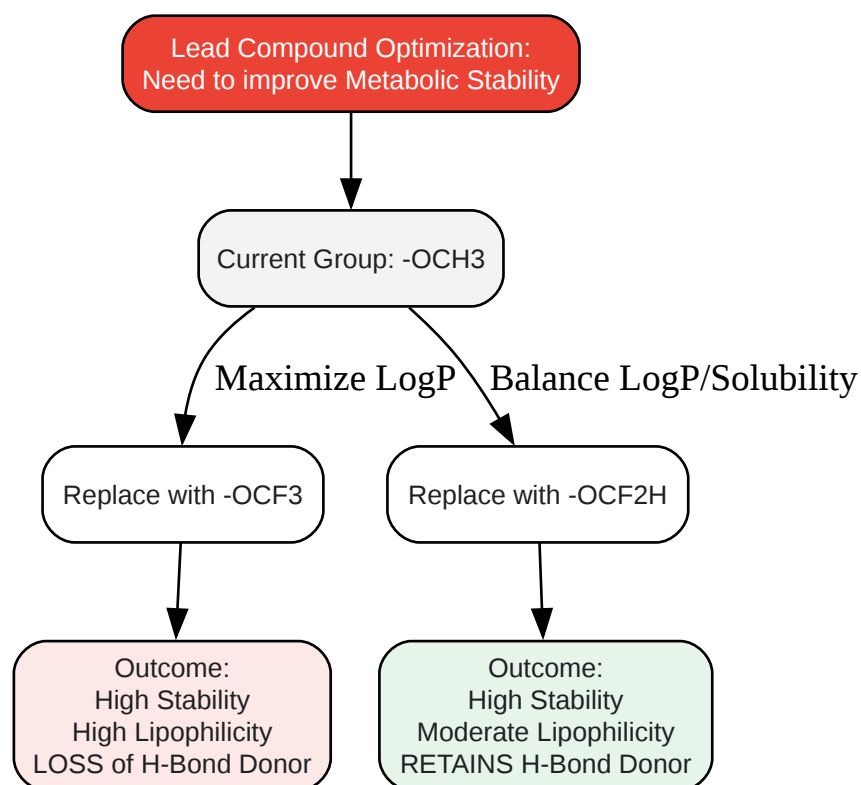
Lead Compound Optimization:
Need to improve Metabolic Stability

Current Group: -OCH3

Maximize LogP

Balance LogP/Solubility

Replace with -OCF3

Replace with -OCF2H

Outcome:
High Stability
High Lipophilicity
LOSS of H-Bond Donor

Outcome:
High Stability
Moderate Lipophilicity
RETAINS H-Bond Donor